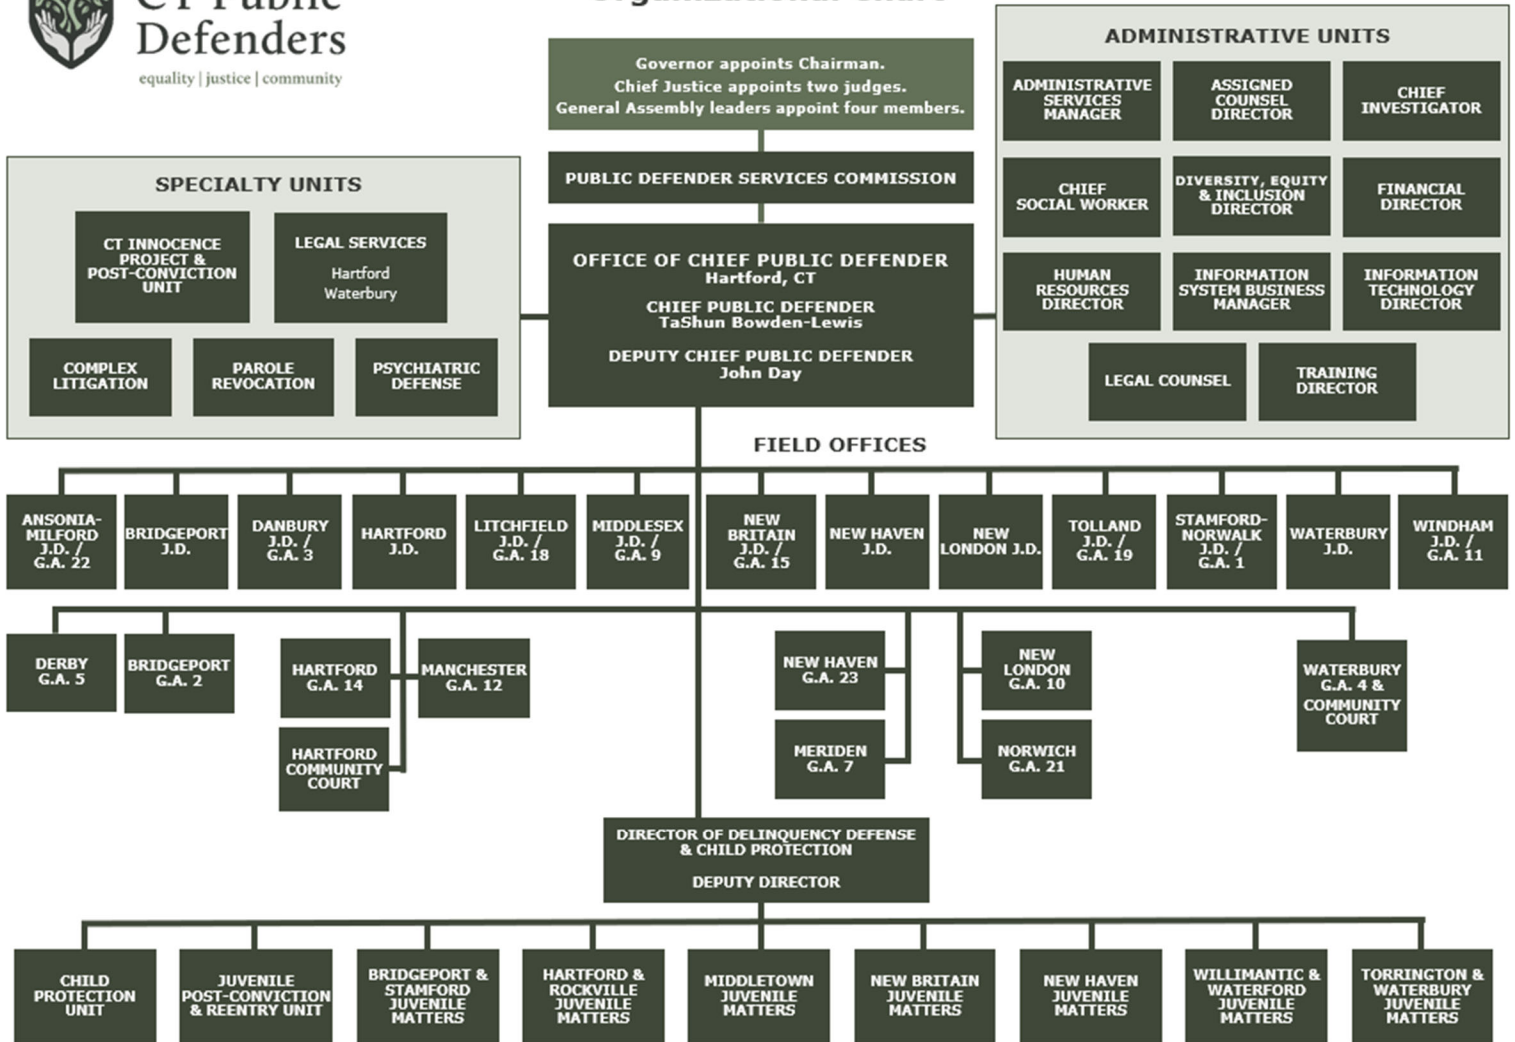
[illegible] Defenders
equality | justice | community

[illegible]

Governor appoints Chairman.
Chief Justice appoints two judges.
General Assembly leaders appoint four members.

PUBLIC DEFENDER SERVICES COMMISSION

OFFICE OF CHIEF PUBLIC DEFENDER
Hartford, CT
CHIEF PUBLIC DEFENDER
TaShun Bowden-Lewis
DEPUTY CHIEF PUBLIC DEFENDER
John Day

SPECIALTY UNITS

CT INNOCENCE PROJECT & POST-CONVICTION UNIT

LEGAL SERVICES
Hartford
Waterbury

COMPLEX LITIGATION

PAROLE REVOCATION

PSYCHIATRIC DEFENSE

ADMINISTRATIVE UNITS

ADMINISTRATIVE SERVICES MANAGER

ASSIGNED COUNSEL DIRECTOR

CHIEF INVESTIGATOR

CHIEF SOCIAL WORKER

DIVERSITY, EQUITY & INCLUSION DIRECTOR

FINANCIAL DIRECTOR

HUMAN RESOURCES DIRECTOR

INFORMATION SYSTEM BUSINESS MANAGER

INFORMATION TECHNOLOGY DIRECTOR

LEGAL COUNSEL

TRAINING DIRECTOR

FIELD OFFICES

ANSONIA-MILFORD J.D. / G.A. 22

BRIDGEPORT J.D.

DANBURY J.D. / G.A. 3

HARTFORD J.D.

LITCHFIELD J.D. / G.A. 18

MIDDLESEX J.D. / G.A. 9

NEW BRITAIN J.D. / G.A. 15

NEW HAVEN J.D.

NEW LONDON J.D.

TOLLAND J.D. / G.A. 19

STAMFORD-NORWALK J.D. / G.A. 1

WATERBURY J.D.

WINDHAM J.D. / G.A. 11

DERBY G.A. 5

BRIDGEPORT G.A. 2

HARTFORD G.A. 14

MANCHESTER G.A. 12

HARTFORD COMMUNITY COURT

NEW HAVEN G.A. 23

MERIDEN G.A. 7

NEW LONDON G.A. 10

NORWICH G.A. 21

WATERBURY G.A. 4 & COMMUNITY COURT

DIRECTOR OF DELINQUENCY DEFENSE & CHILD PROTECTION
DEPUTY DIRECTOR

CHILD PROTECTION UNIT

JUVENILE POST-CONVICTION & REENTRY UNIT

BRIDGEPORT & STAMFORD JUVENILE MATTERS

HARTFORD & ROCKVILLE JUVENILE MATTERS

MIDDLETOWN JUVENILE MATTERS

NEW BRITAIN JUVENILE MATTERS

NEW HAVEN JUVENILE MATTERS

WILLIMANTIC & WATERFORD JUVENILE MATTERS

TORRINGTON & WATERBURY JUVENILE MATTERS